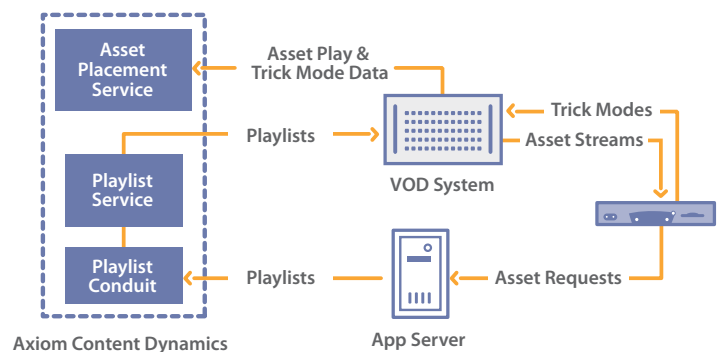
Asset Placement Service

Asset Play & Trick Mode Data

Playlists

Trick Modes

Asset Streams

Playlist Service

VOD System

Playlist Conduit

Playlists

Asset Requests

Axiom Content Dynamics

App Server